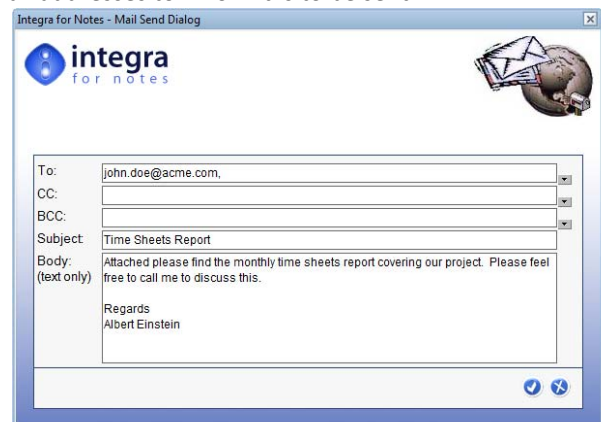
Integra for Notes - Mail Send Dialog

integra
for notes

To: john.doe@acme.com,
CC:
BCC:
Subject: Time Sheets Report
Body: (text only) Attached please find the monthly time sheets report covering our project. Please feel free to call me to discuss this.

Regards
Albert Einstein